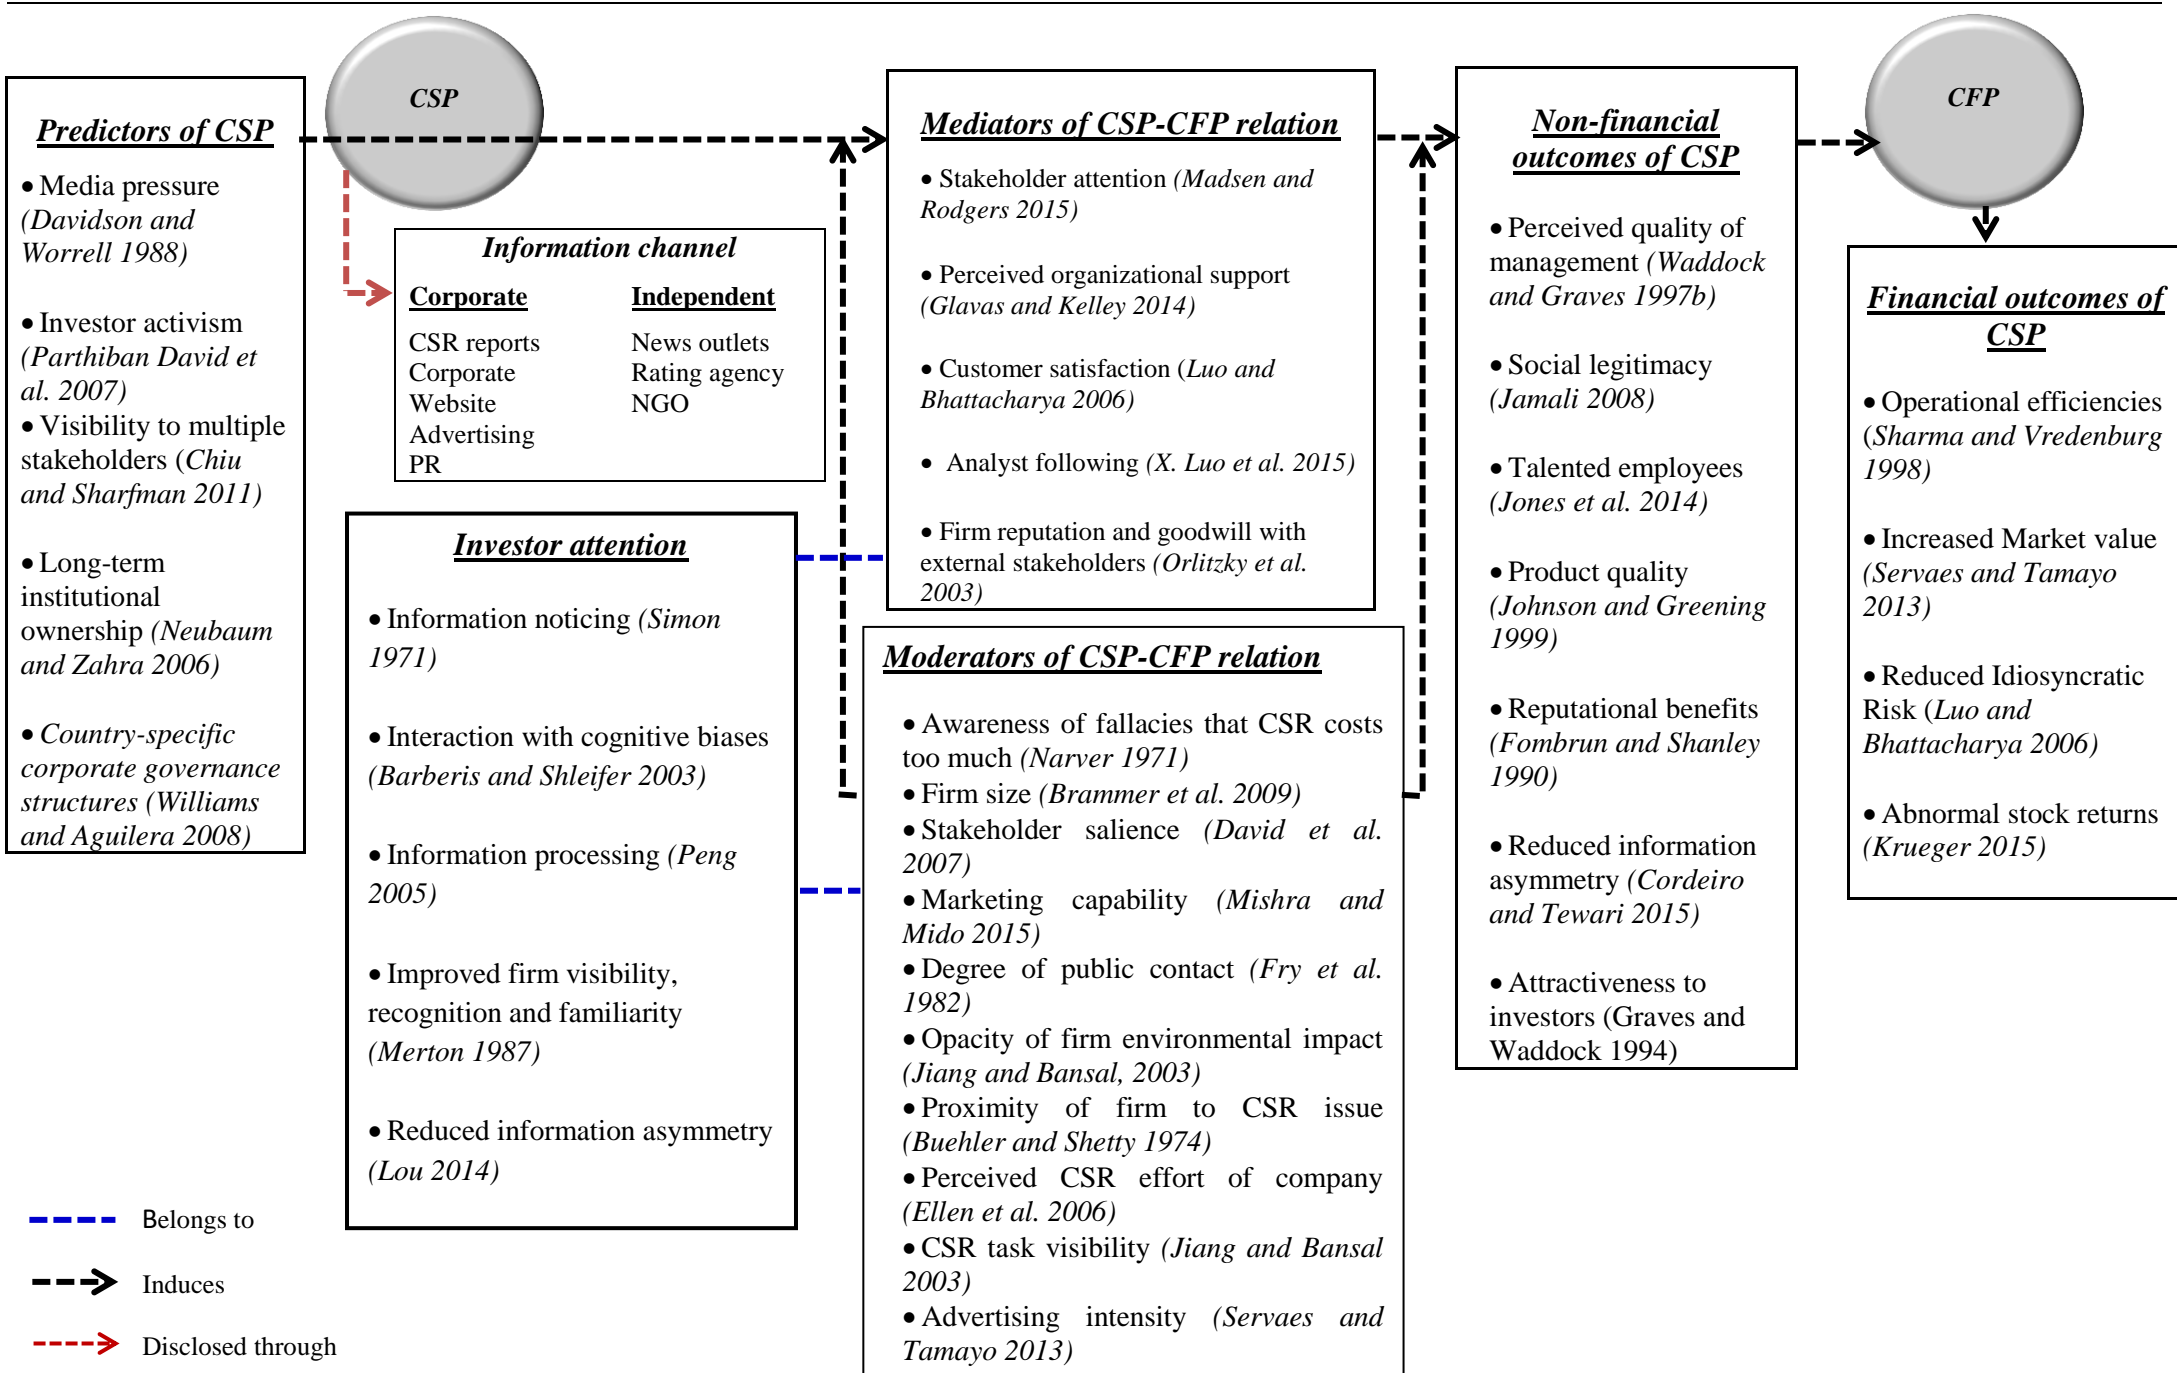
Predictors of CSP

• Media pressure (Davidson and Worrell 1988)

• Investor activism (Parthiban David et al. 2007)
• Visibility to multiple stakeholders (Chiu and Sharfman 2011)

• Long-term institutional ownership (Neubaum and Zahra 2006)

• Country-specific corporate governance structures (Williams and Aguilera 2008)

CSP

Information channel

| Corporate | Independent |
|---|---|
| CSR reports | News outlets |
| Corporate Website | Rating agency |
| Advertising | NGO |
| PR | |

Investor attention

• Information noticing (Simon 1971)

• Interaction with cognitive biases (Barberis and Shleifer 2003)

• Information processing (Peng 2005)

• Improved firm visibility, recognition and familiarity (Merton 1987)

• Reduced information asymmetry (Lou 2014)

Mediators of CSP-CFP relation

• Stakeholder attention (Madsen and Rodgers 2015)

• Perceived organizational support (Glavas and Kelley 2014)

• Customer satisfaction (Luo and Bhattacharya 2006)

• Analyst following (X. Luo et al. 2015)

• Firm reputation and goodwill with external stakeholders (Orlitzky et al. 2003)

Moderators of CSP-CFP relation

• Awareness of fallacies that CSR costs too much (Narver 1971)
• Firm size (Brammer et al. 2009)
• Stakeholder salience (David et al. 2007)
• Marketing capability (Mishra and Mido 2015)
• Degree of public contact (Fry et al. 1982)
• Opacity of firm environmental impact (Jiang and Bansal, 2003)
• Proximity of firm to CSR issue (Buehler and Shetty 1974)
• Perceived CSR effort of company (Ellen et al. 2006)
• CSR task visibility (Jiang and Bansal 2003)
• Advertising intensity (Servaes and Tamayo 2013)

Non-financial outcomes of CSP

• Perceived quality of management (Waddock and Graves 1997b)

• Social legitimacy (Jamali 2008)

• Talented employees (Jones et al. 2014)

• Product quality (Johnson and Greening 1999)

• Reputational benefits (Fombrun and Shanley 1990)

• Reduced information asymmetry (Cordeiro and Tewari 2015)

• Attractiveness to investors (Graves and Waddock 1994)

CFP

Financial outcomes of CSP

• Operational efficiencies (Sharma and Vredenburg 1998)

• Increased Market value (Servaes and Tamayo 2013)

• Reduced Idiosyncratic Risk (Luo and Bhattacharya 2006)

• Abnormal stock returns (Krueger 2015)

Belongs to
Induces
Disclosed through